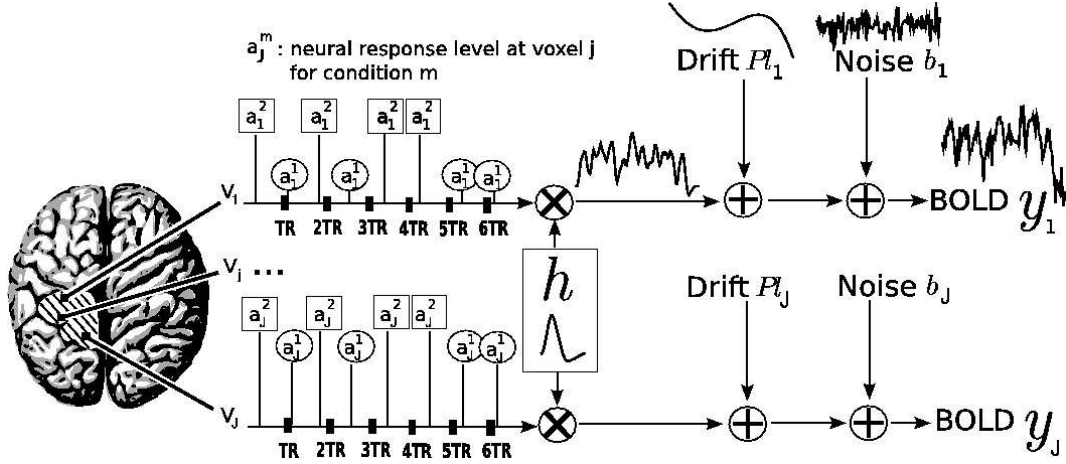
$a_J^m$ : neural response level at voxel j for condition m

Drift $Pl_1$

Noise $b_1$

$a_1^2$ $a_1^2$ $a_1^2$ $a_1^2$

$a_1^1$ $a_1^1$ $a_1^1$ $a_1^1$

$V_1$

TR 2TR 3TR 4TR 5TR 6TR

BOLD $y_1$

$V_j$ ...

$h$

Drift $Pl_J$

Noise $b_J$

$a_J^2$ $a_J^2$ $a_J^2$ $a_J^2$

$a_J^1$ $a_J^1$ $a_J^1$ $a_J^1$

$V_J$

TR 2TR 3TR 4TR 5TR 6TR

BOLD $y_J$